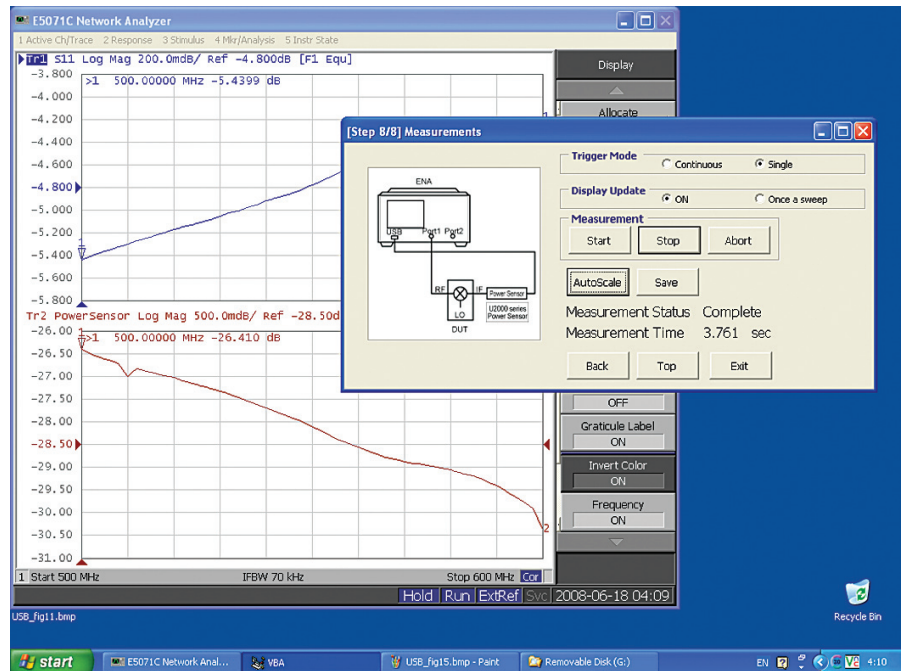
E5071C Network Analyzer

1 Active Ch/Trace 2 Response 3 Stimulus 4 Mkr/Analysis 5 Instr State

Tr1 S11 Log Mag 200.0mdB/ Ref -4.800dB [F1 Equ]

>1 500.00000 MHz -5.4399 dB

-3.800
-4.000
-4.200
-4.400
-4.600
-4.800
-5.000
-5.200
-5.400
-5.600
-5.800

Tr2 PowerSensor Log Mag 500.0mdB/ Ref -28.50d

>1 500.00000 MHz -26.410 dB

-26.00
-26.50
-27.00
-27.50
-28.00
-28.50
-29.00
-29.50
-30.00
-30.50
-31.00

1 Start 500 MHz IFBW 70 kHz Stop 600 MHz Cor

Display

Allocate

OFF

Graticule Label
ON

Invert Color
ON

Frequency
ON

Hold Run ExtRef Svc 2008-06-18 04:09

[Step 8/8] Measurements

ENA
USB Port1 Port2
RF IF Power Sensor
LO U2000 series Power Sensor
DUT

Trigger Mode
Continuous Single

Display Update
ON Once a sweep

Measurement
Start Stop Abort

AutoScale Save

Measurement Status Complete
Measurement Time 3.761 sec

Back Top Exit

USB_fig11.bmp

Recycle Bin

start E5071C Network Anal... VBA USB_fig15.bmp - Paint Removable Disk (G:) EN 4:10